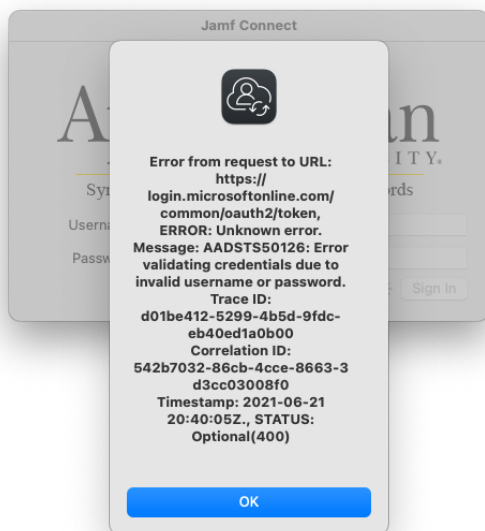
Jamf Connect

A

an

ITY.

Syn

ords

Userna

Passw

Sign In

Error from request to URL: https:// login.microsoftonline.com/ common/oauth2/token, ERROR: Unknown error. Message: AADSTS50126: Error validating credentials due to invalid username or password. Trace ID: d01be412-5299-4b5d-9fdc-eb40ed1a0b00 Correlation ID: 542b7032-86cb-4cce-8663-3d3cc03008f0 Timestamp: 2021-06-21 20:40:05Z., STATUS: Optional(400)

OK